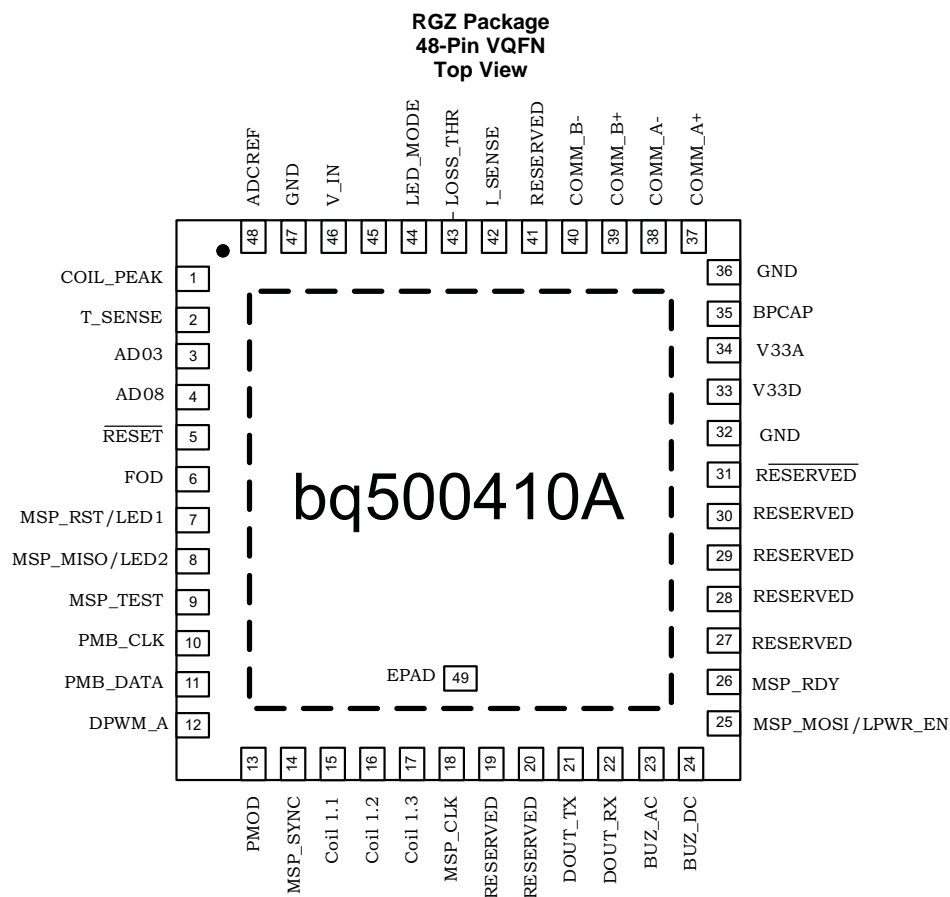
RGZ Package
48-Pin VQFN
Top View

ADCREF 48
GND 47
V_IN 46
45
LED_MODE 44
LOSS_THR 43
I_SENSE 42
RESERVED 41
COMM_B- 40
COMM_B+ 39
COMM_A- 38
COMM_A+ 37

COIL_PEAK 1
T_SENSE 2
AD03 3
AD08 4
$\overline{\text{RESET}}$ 5
FOD 6
MSP_RST/LED1 7
MSP_MISO/LED2 8
MSP_TEST 9
PMB_CLK 10
PMB_DATA 11
DPWM_A 12

36 GND
35 BPCAP
34 V33A
33 V33D
32 GND
31 $\overline{\text{RESERVED}}$
30 RESERVED
29 RESERVED
28 RESERVED
27 RESERVED
26 MSP_RDY
25 MSP_MOSI/LPWR_EN

bq500410A

EPAD 49

13 PMOD
14 MSP_SYNC
15 Coil 1.1
16 Coil 1.2
17 Coil 1.3
18 MSP_CLK
19 RESERVED
20 RESERVED
21 DOUT_TX
22 DOUT_RX
23 BUZ_AC
24 BUZ_DC